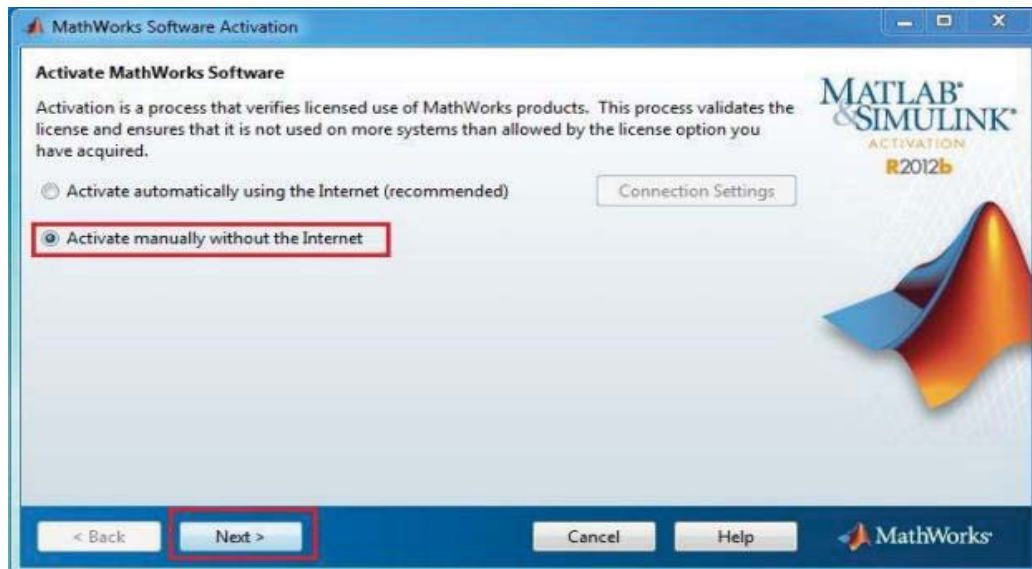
MathWorks Software Activation

Activate MathWorks Software

Activation is a process that verifies licensed use of MathWorks products. This process validates the license and ensures that it is not used on more systems than allowed by the license option you have acquired.

MATLAB® &SIMULINK® ACTIVATION R2012b

Activate automatically using the Internet (recommended)

Connection Settings

Activate manually without the Internet

< Back

Next >

Cancel

Help

MathWorks